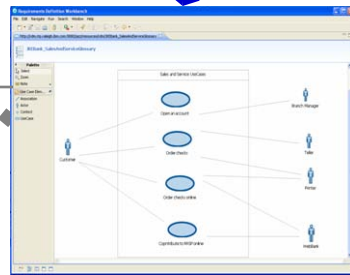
Requirements Definition Workbench

File Edit Navigate Run Search Window Help

JKEBank_SalesAndServiceGlossary

Palette

Select

Zoom

Note

Use Case Elem...

Association

Actor

Contact

UseCase

Sales and Service UseCases

Open an account

Order checks

Order checks online

Contribute to WildFunfone

Customer

Branch Manager

Teller

Printer

WebBank